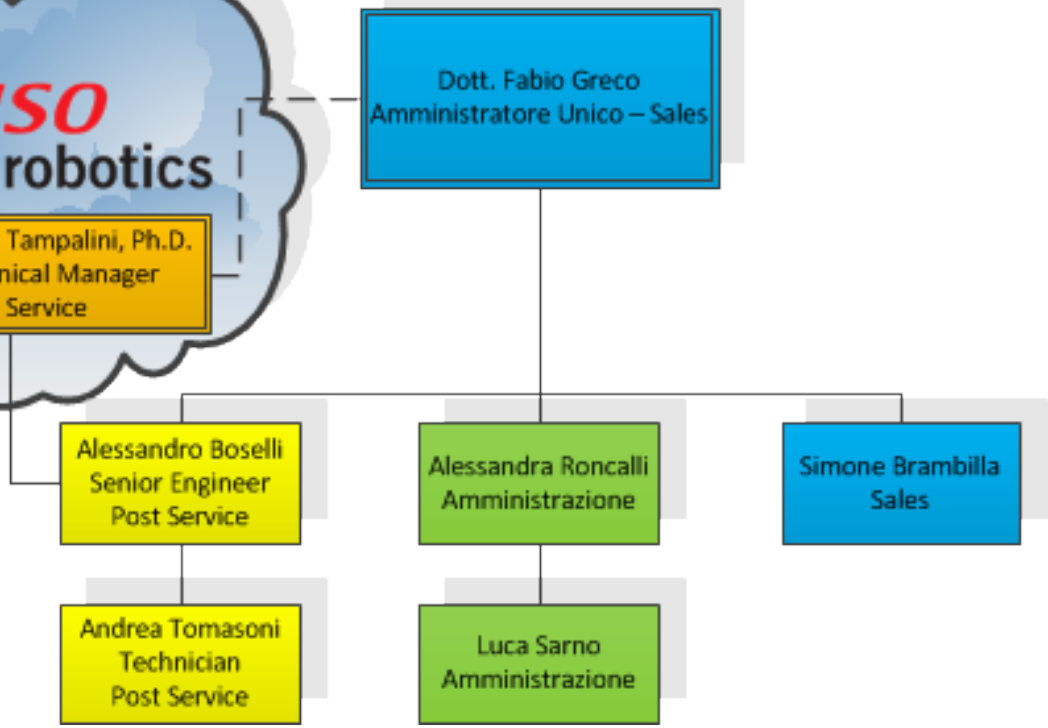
uso
robotics

Tampalini, Ph.D.
nical Manager
Service

Dott. Fabio Greco
Amministratore Unico – Sales

Alessandro Boselli
Senior Engineer
Post Service

Alessandra Roncalli
Amministrazione

Simone Brambilla
Sales

Andrea Tomasoni
Technician
Post Service

Luca Sarno
Amministrazione